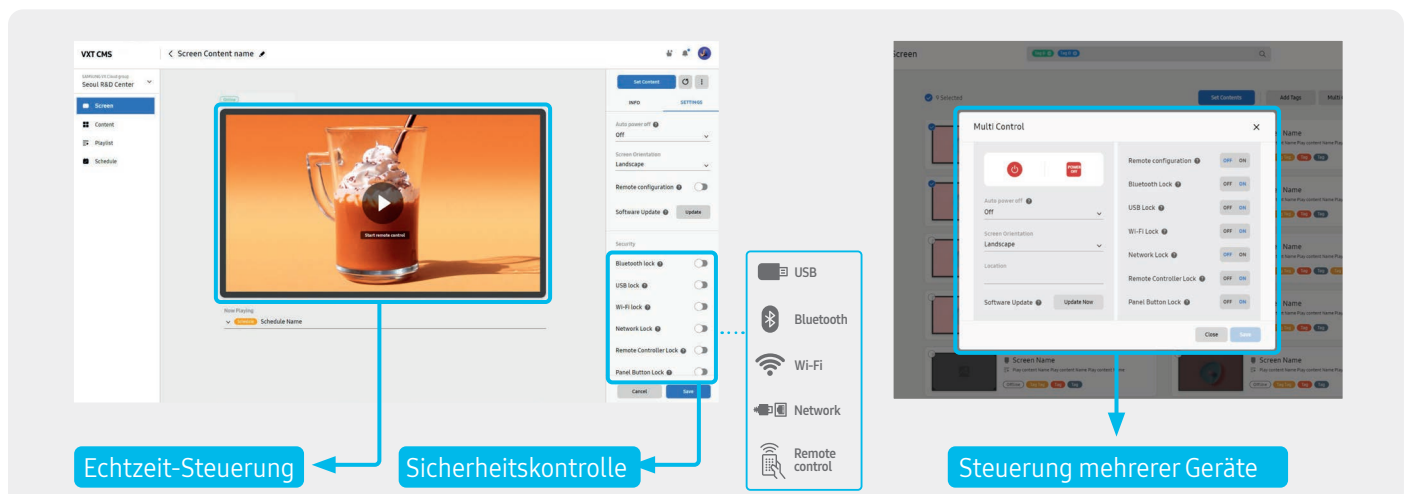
VXT CMS

Screen Content name

SAMSUNG24 Cloudgroup
Seoul R&D Center

Screen
Content
Playlist
Schedule

Start remote control

Now Playing
Schedule Name

Set Content

INFO SETTINGS

Auto power off
Off

Screen Orientation
Landscape

Remote configuration

Software Update Update

Security

Bluetooth lock
USB lock
Wi-Fi lock
Network Lock
Remote Controller Lock
Panel Button Lock

Cancel Save

USB
Bluetooth
Wi-Fi
Network
Remote control

Screen

Set Contents Add Tags

Multi Control

Auto power off
Off

Screen Orientation
Landscape

Location

Software Update Update Now

Remote configuration OFF ON
Bluetooth Lock OFF ON
USB Lock OFF ON
Wi-Fi Lock OFF ON
Network Lock OFF ON
Remote Controller Lock OFF ON
Panel Button Lock OFF ON

Close Save

Screen Name
Screen Name

Echtzeit-Steuerung

Sicherheitskontrolle

Steuerung mehrerer Geräte